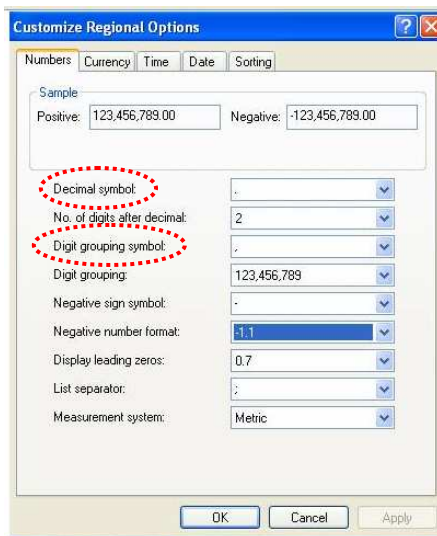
Customize Regional Options

Numbers | Currency | Time | Date | Sorting

Sample
Positive: 123,456,789.00 Negative: -123,456,789.00

Decimal symbol: .
No. of digits after decimal: 2
Digit grouping symbol: ,
Digit grouping: 123,456,789
Negative sign symbol: -
Negative number format: -1.1
Display leading zeros: 0.7
List separator: ;
Measurement system: Metric

OK Cancel Apply